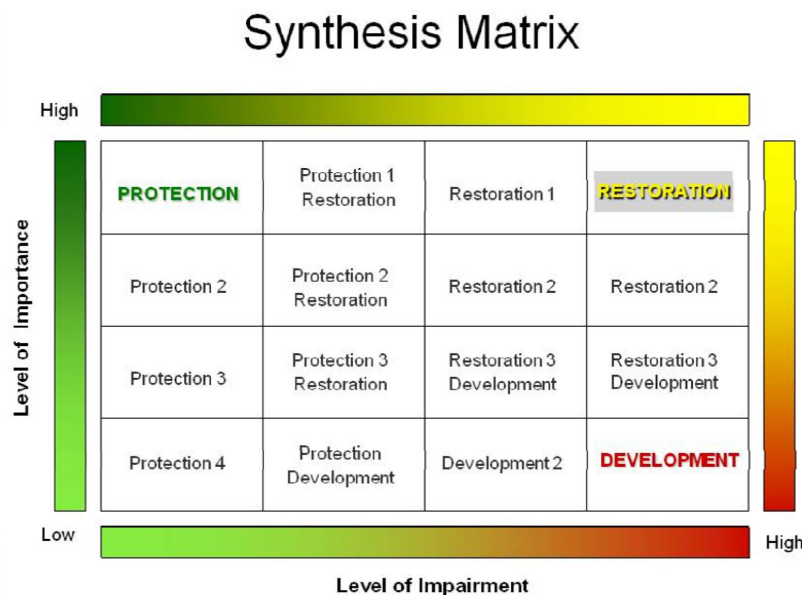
Synthesis Matrix

High

Level of Importance

| PROTECTION | Protection 1 Restoration | Restoration 1 | RESTORATION |
|---|---|---|---|
| Protection 2 | Protection 2 Restoration | Restoration 2 | Restoration 2 |
| Protection 3 | Protection 3 Restoration | Restoration 3 Development | Restoration 3 Development |
| Protection 4 | Protection Development | Development 2 | DEVELOPMENT |

Low

High

Level of Impairment